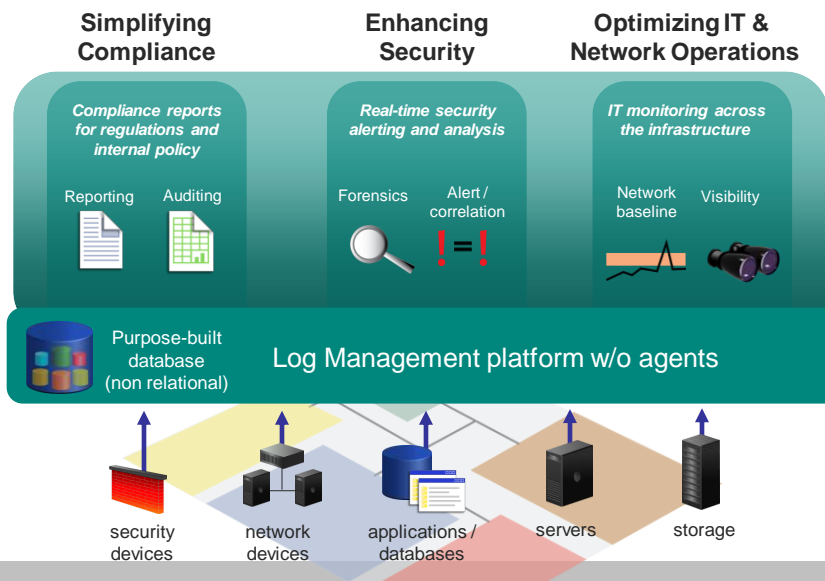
Simplifying Compliance

Enhancing Security

Optimizing IT & Network Operations

Compliance reports for regulations and internal policy

Reporting

Auditing

Real-time security alerting and analysis

Forensics

Alert / correlation

! = !

IT monitoring across the infrastructure

Network baseline

Visibility

Purpose-built database (non relational)

Log Management platform w/o agents

security devices

network devices

applications / databases

servers

storage